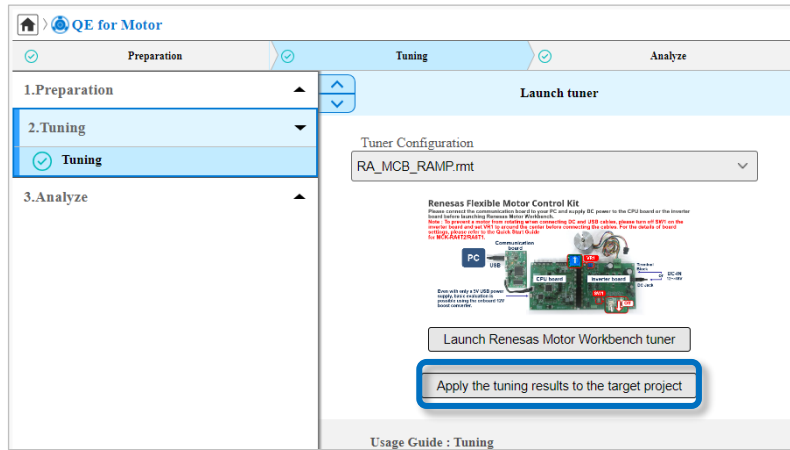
QE for Motor

Preparation

Tuning

Analyze

1.Preparation

2.Tuning

Tuning

3.Analyze

Launch tuner

Tuner Configuration

RA_MCB_RAMP.rmt

Renesas Flexible Motor Control Kit

Please connect the communication board to your PC and supply DC power to the CPU board or the inverter board before launching Renesas Motor Workbench.

Note : To prevent a motor from rotating when connecting DC and USB cables, please turn off SW1 on the inverter board and set VR1 to around the center before connecting the cables. For the details of board settings, please refer to the Quick Start Guide for MCK-RA6T2/RA6T1.

PC

USB

Communication board

CPU board

Inverter board

Even with only a 5V USB power supply, basic evaluation is possible using the onboard 12V boost converter.

Launch Renesas Motor Workbench tuner

Apply the tuning results to the target project

Usage Guide : Tuning